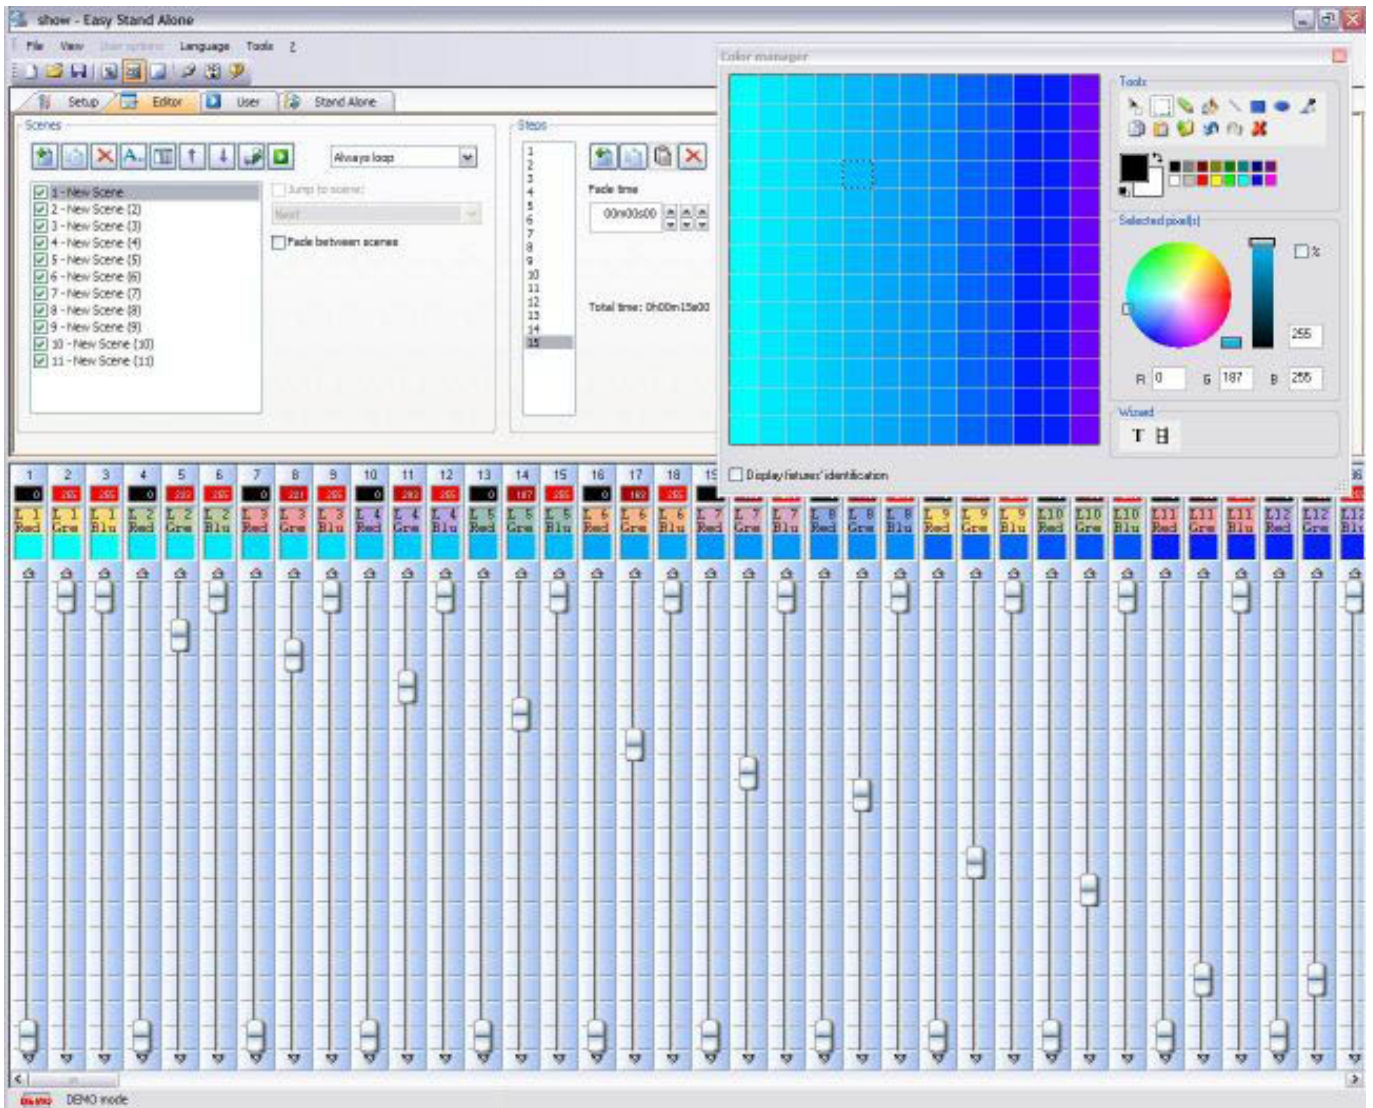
show - Easy Stand Alone

File View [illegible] Language Tools ?

Setup Editor User Stand Alone

Scenes

Always loop

1 - New Scene
2 - New Scene (2)
3 - New Scene (3)
4 - New Scene (4)
5 - New Scene (5)
6 - New Scene (6)
7 - New Scene (7)
8 - New Scene (8)
9 - New Scene (9)
10 - New Scene (10)
11 - New Scene (11)

Jump to scene:
Next
Fade between scenes

Steps

1
2
3
4
5
6
7
8
9
10
11
12
13
14
15

Fade time
00m00s00

Total time: 0h00m15s00

Color manager

Tools

Selected pixel(s)

%

255

R 0 G 187 B 255

Wizard

Display fixtures' identification

1 2 3 4 5 6 7 8 9 10 11 12 13 14 15 16 17 18 19

0 255 255 0 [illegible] 255 0 221 255 0 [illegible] 255 0 187 255 0 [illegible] 255

L 1 Red L 1 Gre L 1 Blu L 2 Red L 2 Gre L 2 Blu L 3 Red L 3 Gre L 3 Blu L 4 Red L 4 Gre L 4 Blu L 5 Red L 5 Gre L 5 Blu L 6 Red L 6 Gre L 6 Blu L 7 Red L 7 Gre L 7 Blu L 8 Red L 8 Gre L 8 Blu L 9 Red L 9 Gre L 9 Blu L10 Red L10 Gre L10 Blu L11 Red L11 Gre L11 Blu L12 Red L12 Gre L12 Blu

DEMO DEMO mode